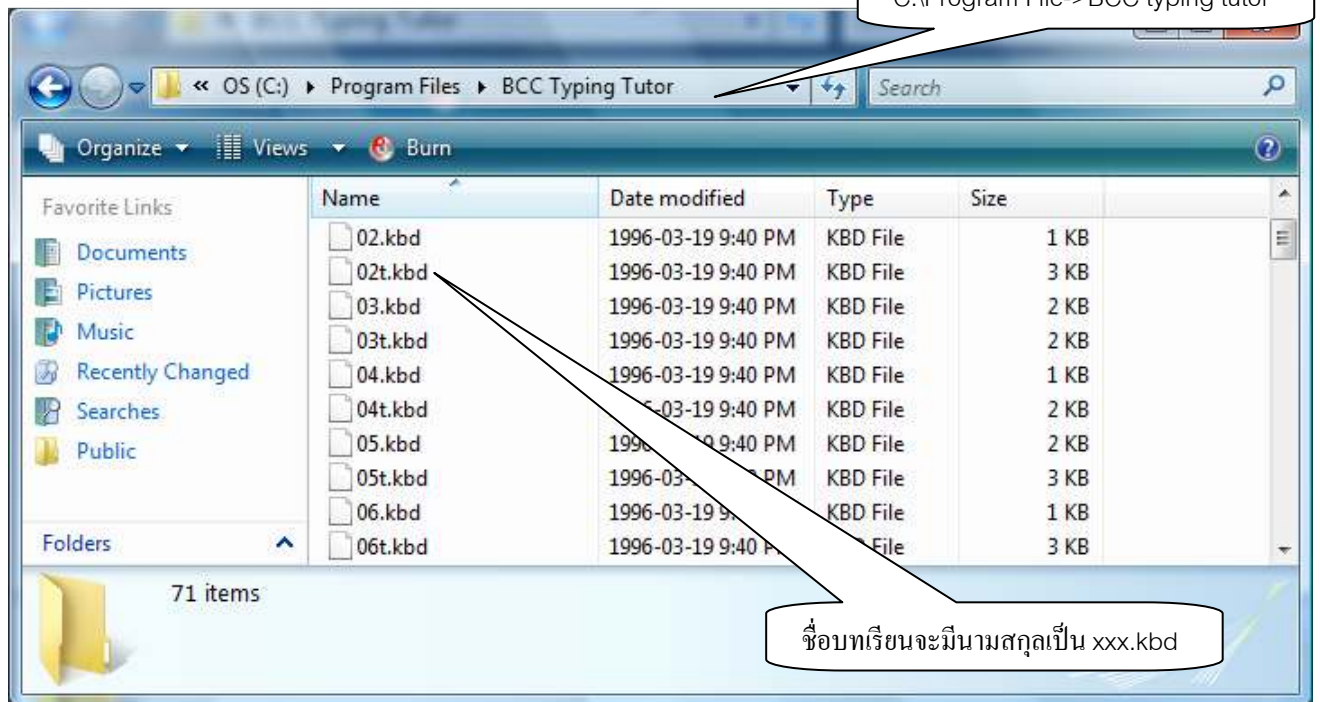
C:\Program File->BCC typing tutor

« OS (C:) ▸ Program Files ▸ BCC Typing Tutor

Search

Organize ▾ Views ▾ Burn

Favorite Links

Documents

Pictures

Music

Recently Changed

Searches

Public

Folders

| Name | Date modified | Type | Size |
|---|---|---|---|
| 02.kbd | 1996-03-19 9:40 PM | KBD File | 1 KB |
| 02t.kbd | 1996-03-19 9:40 PM | KBD File | 3 KB |
| 03.kbd | 1996-03-19 9:40 PM | KBD File | 2 KB |
| 03t.kbd | 1996-03-19 9:40 PM | KBD File | 2 KB |
| 04.kbd | 1996-03-19 9:40 PM | KBD File | 1 KB |
| 04t.kbd | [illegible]6-03-19 9:40 PM | KBD File | 2 KB |
| 05.kbd | 1996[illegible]9 9:40 PM | KBD File | 2 KB |
| 05t.kbd | 1996-03-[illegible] PM | KBD File | 3 KB |
| 06.kbd | 1996-03-19 9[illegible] | KBD File | 1 KB |
| 06t.kbd | 1996-03-19 9:40 P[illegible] | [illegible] File | 3 KB |

71 items

ชื่อบทเรียนจะมีนามสกุลเป็น xxx.kbd